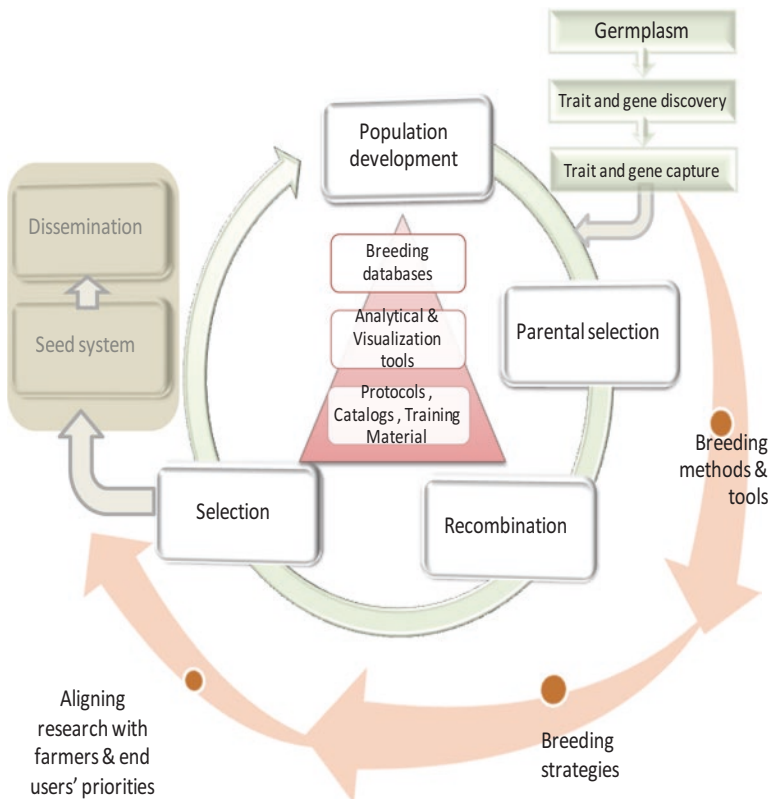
Germplasm

Trait and gene discovery

Trait and gene capture

Population development

Dissemination

Seed system

Breeding databases

Analytical & Visualization tools

Protocols , Catalogs , Training Material

Parental selection

Breeding methods & tools

Selection

Recombination

Aligning research with farmers & end users' priorities

Breeding strategies